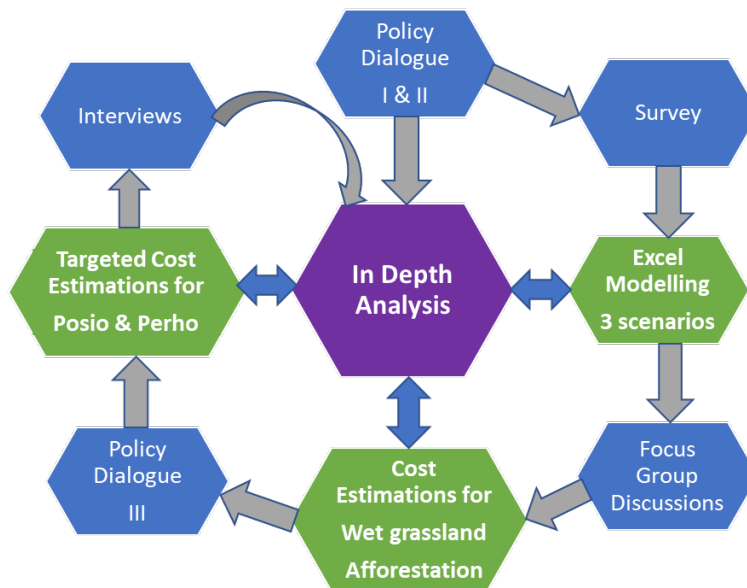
Policy Dialogue I & II

Survey

Interviews

Targeted Cost Estimations for Posio & Perho

In Depth Analysis

Excel Modelling 3 scenarios

Focus Group Discussions

Cost Estimations for Wet grassland Afforestation

Policy Dialogue III